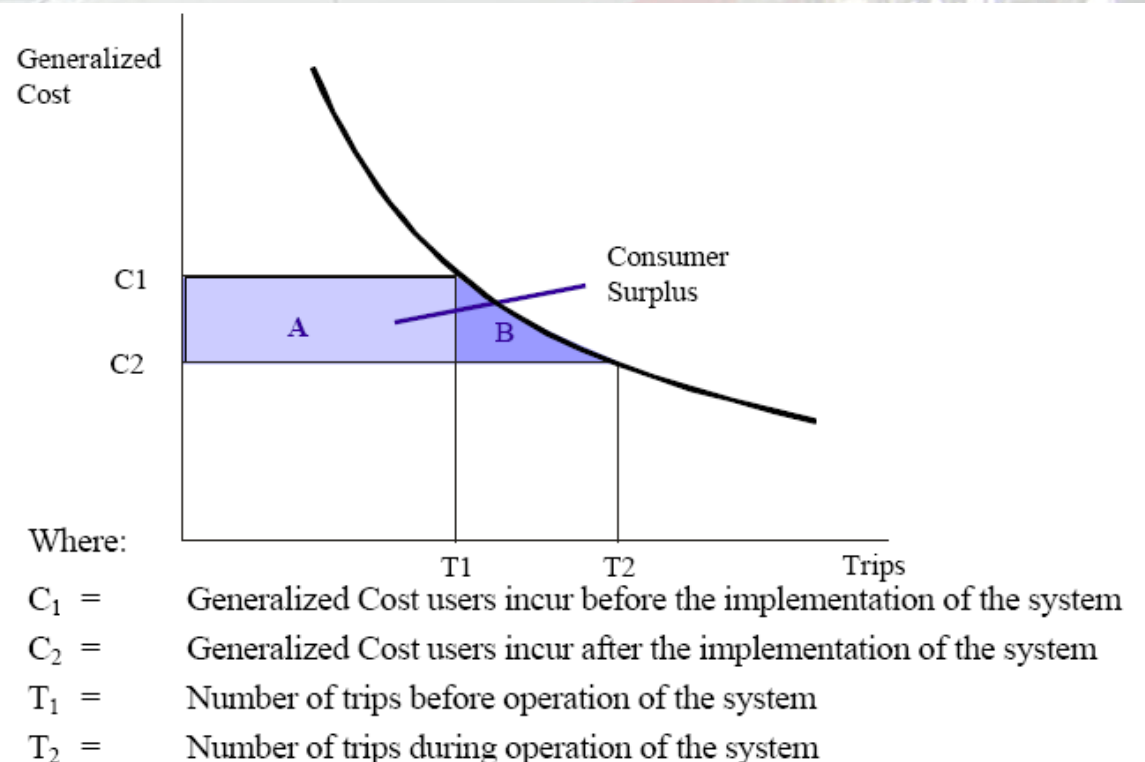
Generalized Cost

C1

C2

A

B

Consumer Surplus

T1

T2

Trips

Where:

$C_1$ = Generalized Cost users incur before the implementation of the system

$C_2$ = Generalized Cost users incur after the implementation of the system

$T_1$ = Number of trips before operation of the system

$T_2$ = Number of trips during operation of the system